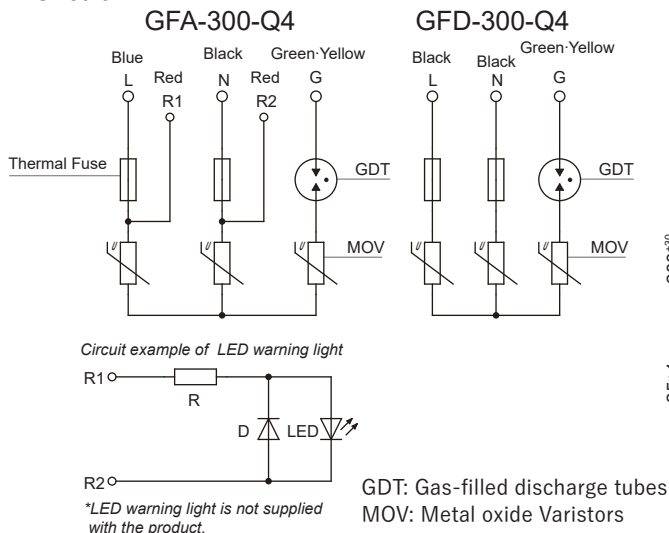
GFA-300-Q4

GFD-300-Q4

Blue
L

Red
R1

Black
N

Red
R2

Green·Yellow
G

Black
L

Black
N

Green·Yellow
G

Thermal Fuse

GDT

GDT

MOV

MOV

Circuit example of LED warning light

R1

R

D

LED

R2

*LED warning light is not supplied with the product.

GDT: Gas-filled discharge tubes
MOV: Metal oxide Varistors